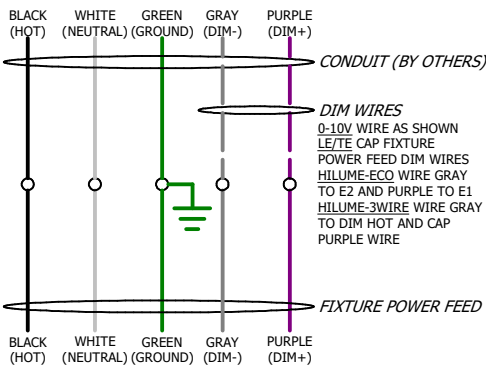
BLACK (HOT) WHITE (NEUTRAL) GREEN (GROUND) GRAY (DIM-) PURPLE (DIM+)

CONDUIT (BY OTHERS)

DIM WIRES

0-10V WIRE AS SHOWN
LE/TE CAP FIXTURE POWER FEED DIM WIRES
HILUME-ECO WIRE GRAY TO E2 AND PURPLE TO E1
HILUME-3WIRE WIRE GRAY TO DIM HOT AND CAP PURPLE WIRE

FIXTURE POWER FEED

BLACK (HOT) WHITE (NEUTRAL) GREEN (GROUND) GRAY (DIM-) PURPLE (DIM+)